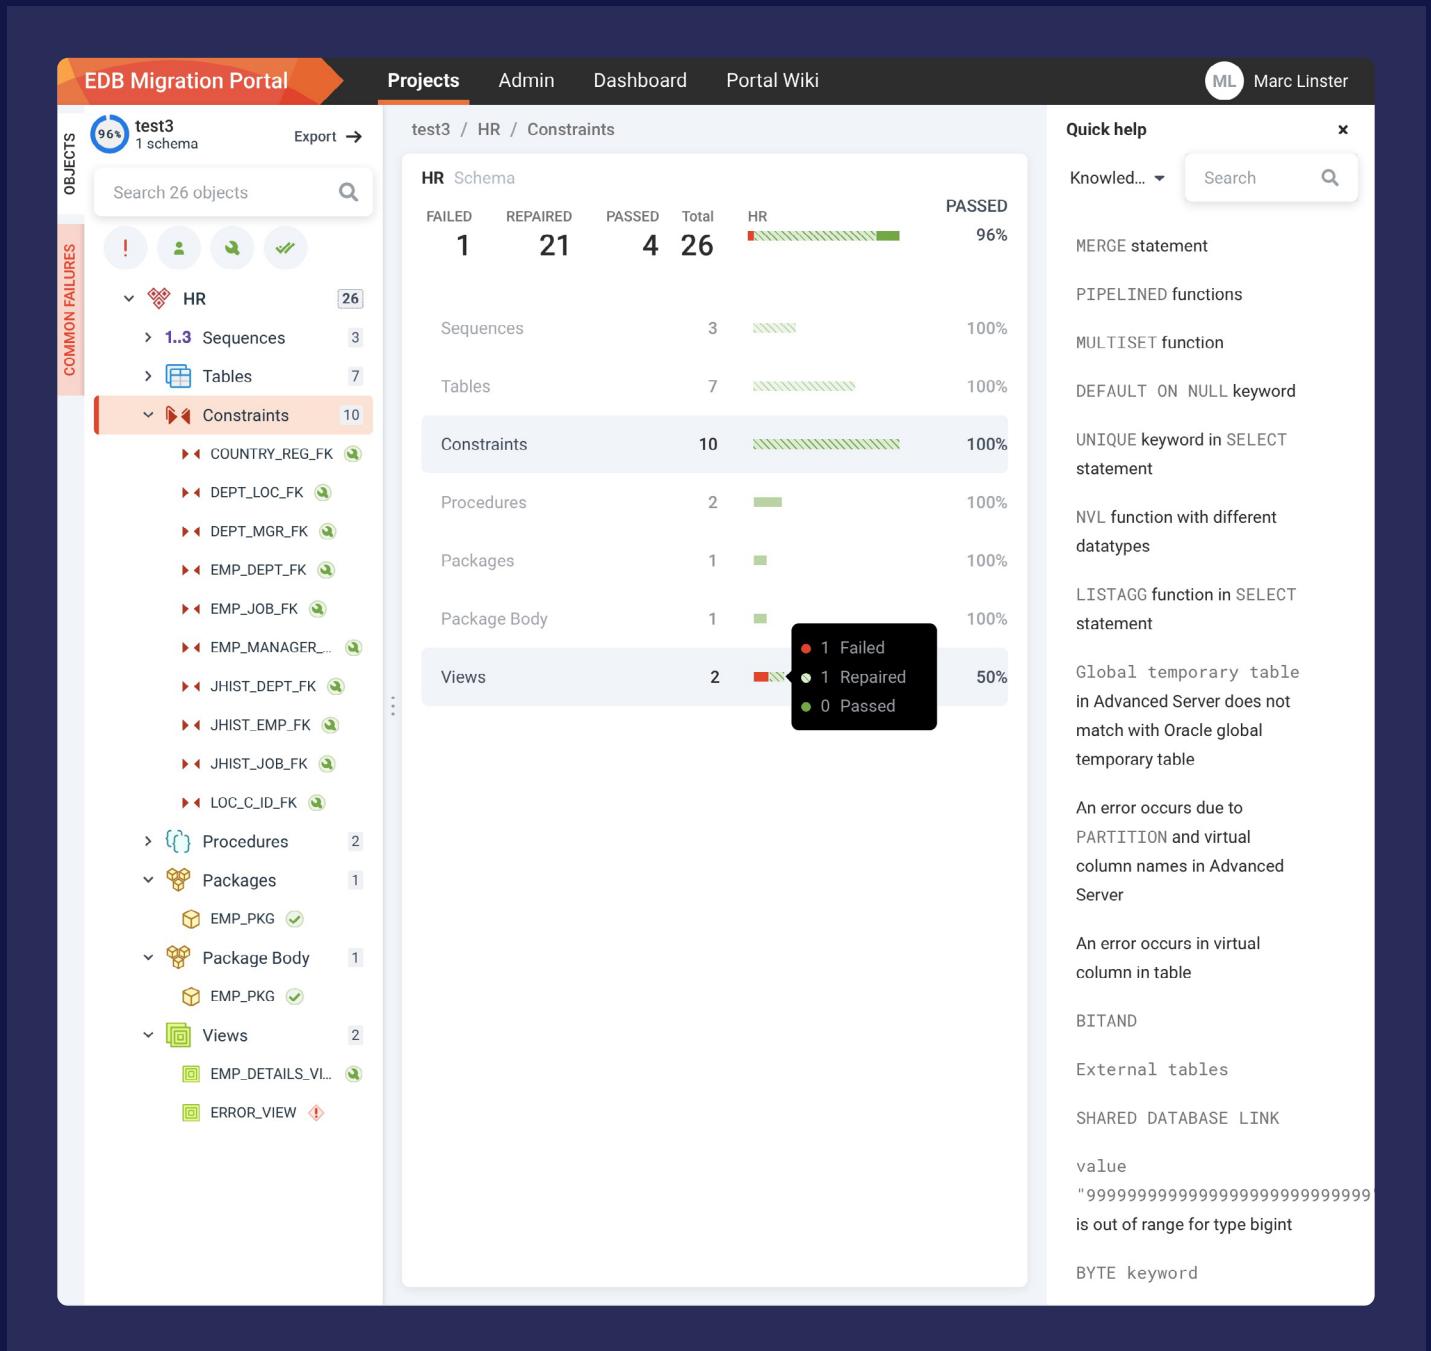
EDB Migration Portal Projects Admin Dashboard Portal Wiki ML Marc Linster

OBJECTS

COMMON FAILURES

96% test3
1 schema
Export

Search 26 objects

HR 26
1..3 Sequences 3
Tables 7
Constraints 10
COUNTRY_REG_FK
DEPT_LOC_FK
DEPT_MGR_FK
EMP_DEPT_FK
EMP_JOB_FK
EMP_MANAGER_...
JHIST_DEPT_FK
JHIST_EMP_FK
JHIST_JOB_FK
LOC_C_ID_FK
Procedures 2
Packages 1
EMP_PKG
Package Body 1
EMP_PKG
Views 2
EMP_DETAILS_VI...
ERROR_VIEW

test3 / HR / Constraints

HR Schema

FAILED 1
REPAIRED 21
PASSED 4
Total 26
HR
PASSED 96%

| | | |
|---|---|---|
| Sequences | 3 | 100% |
| Tables | 7 | 100% |
| Constraints | 10 | 100% |
| Procedures | 2 | 100% |
| Packages | 1 | 100% |
| Package Body | 1 | 100% |
| Views | 2 | 50% |

1 Failed
1 Repaired
0 Passed

Quick help ×

Knowled...
Search

MERGE statement

PIPELINED functions

MULTISET function

DEFAULT ON NULL keyword

UNIQUE keyword in SELECT statement

NVL function with different datatypes

LISTAGG function in SELECT statement

Global temporary table in Advanced Server does not match with Oracle global temporary table

An error occurs due to PARTITION and virtual column names in Advanced Server

An error occurs in virtual column in table

BITAND

External tables

SHARED DATABASE LINK

value "999999999999999999999999999 is out of range for type bigint

BYTE keyword